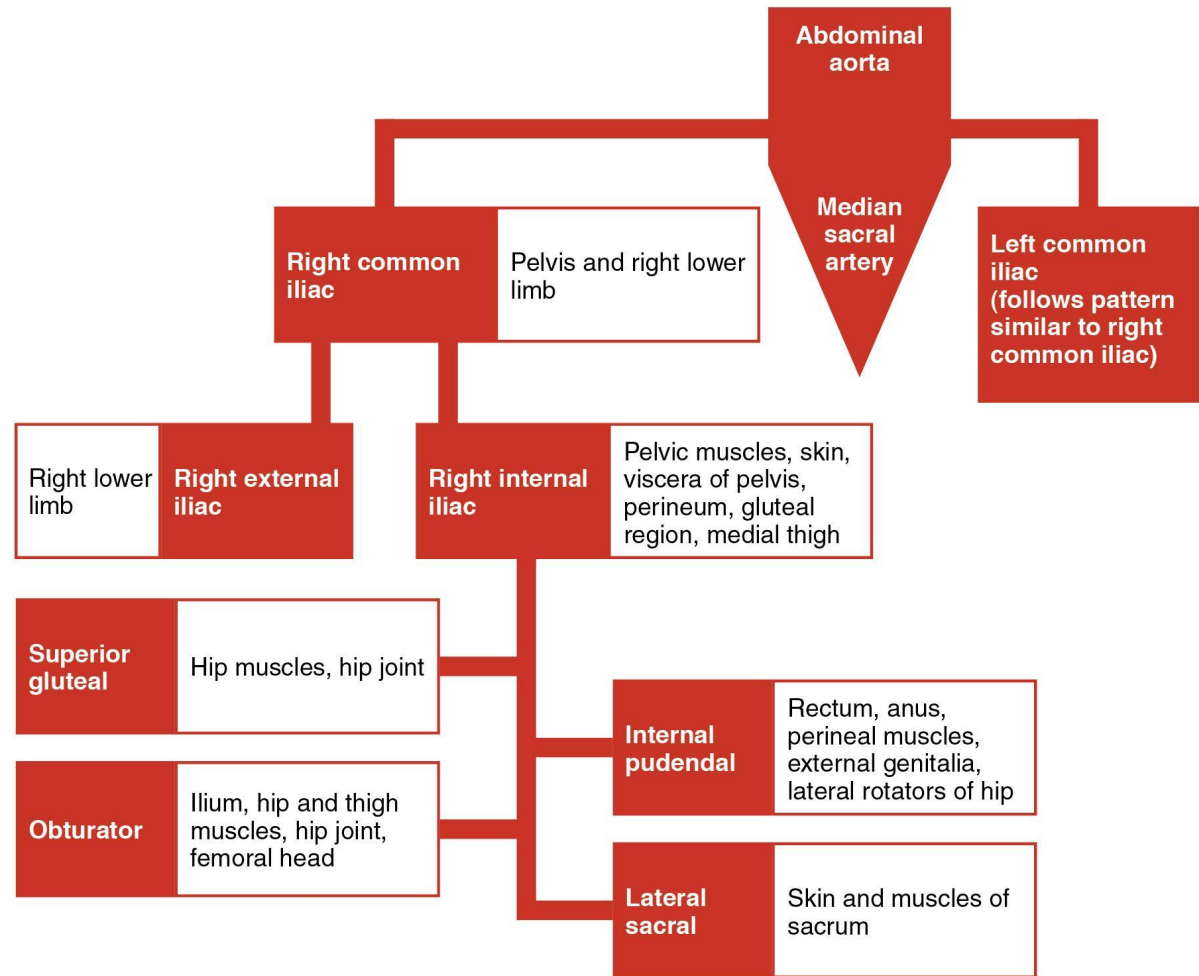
Abdominal aorta

Median sacral artery

Right common iliac

Pelvis and right lower limb

Left common iliac (follows pattern similar to right common iliac)

Right lower limb

Right external iliac

Right internal iliac

Pelvic muscles, skin, viscera of pelvis, perineum, gluteal region, medial thigh

Superior gluteal

Hip muscles, hip joint

Internal pudendal

Rectum, anus, perineal muscles, external genitalia, lateral rotators of hip

Obturator

Ilium, hip and thigh muscles, hip joint, femoral head

Lateral sacral

Skin and muscles of sacrum